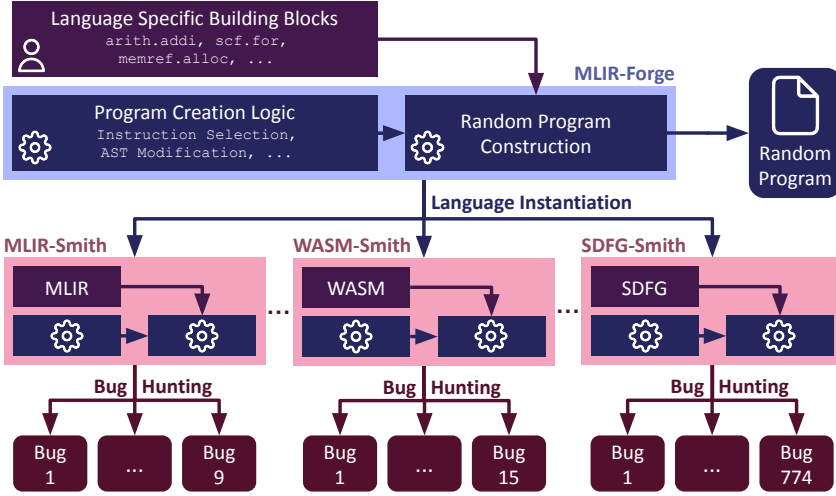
Language Specific Building Blocks
arith.addi, scf.for, memref.alloc, ...

MLIR-Forge

Program Creation Logic
Instruction Selection, AST Modification, ...

Random Program Construction

Random Program

Language Instantiation

MLIR-Smith

MLIR

WASM-Smith

WASM

SDFG-Smith

SDFG

...

...

Bug Hunting

Bug 1

...

Bug 9

Bug Hunting

Bug 1

...

Bug 15

Bug Hunting

Bug 1

...

Bug 774